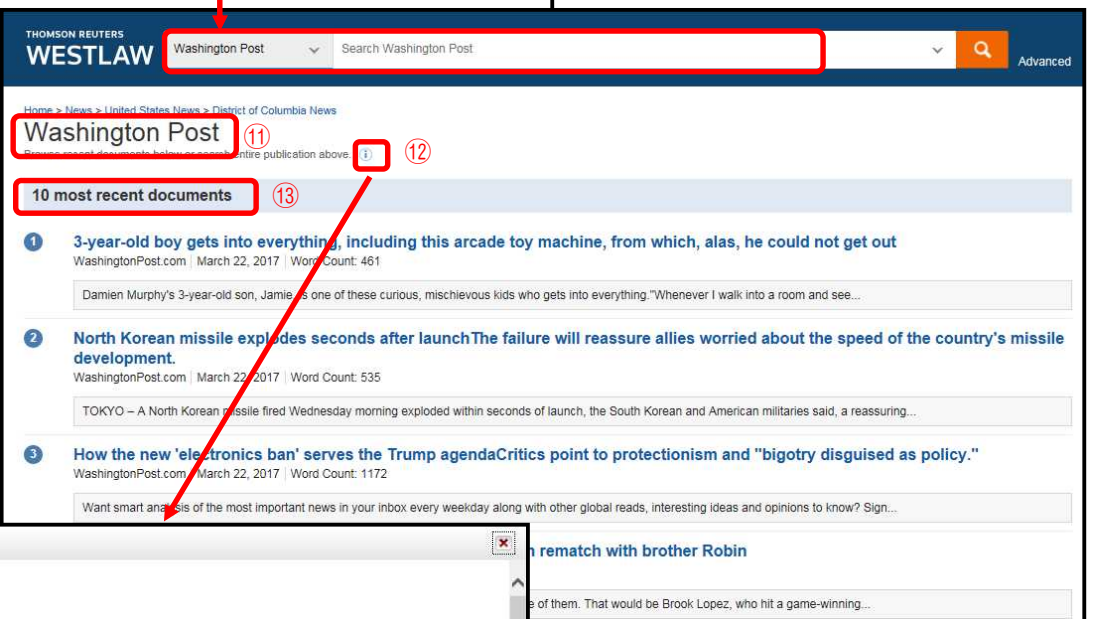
THOMSON REUTERS
WESTLAW

Washington Post

Search Washington Post

Advanced

Home > News > United States News > District of Columbia News

Washington Post ⑪

Browse recent documents below or search entire publication above. ⑫

10 most recent documents ⑬

1 3-year-old boy gets into everything, including this arcade toy machine, from which, alas, he could not get out
WashingtonPost.com | March 22, 2017 | Word Count: 461

Damien Murphy's 3-year-old son, Jamie, is one of these curious, mischievous kids who gets into everything."Whenever I walk into a room and see...

2 North Korean missile explodes seconds after launchThe failure will reassure allies worried about the speed of the country's missile development.
WashingtonPost.com | March 22, 2017 | Word Count: 535

TOKYO – A North Korean missile fired Wednesday morning exploded within seconds of launch, the South Korean and American militaries said, a reassuring...

3 How the new 'electronics ban' serves the Trump agendaCritics point to protectionism and "bigotry disguised as policy."
WashingtonPost.com | March 22, 2017 | Word Count: 1172

Want smart analysis of the most important news in your inbox every weekday along with other global reads, interesting ideas and opinions to know? Sign...

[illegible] rematch with brother Robin

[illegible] of them. That would be Brook Lopez, who hit a game-winning...